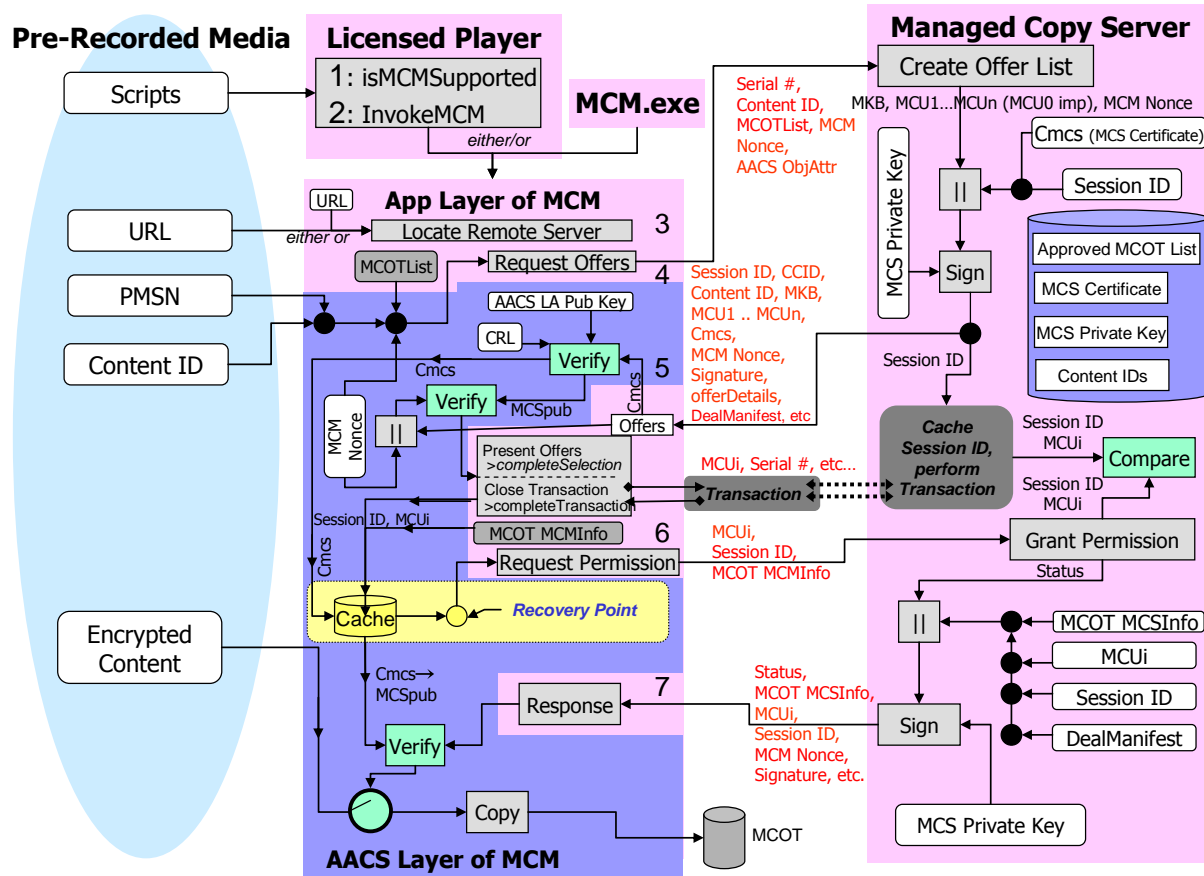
Pre-Recorded Media

Scripts

URL

PMSN

Content ID

Encrypted Content

Licensed Player

1: isMCMSupported

2: InvokeMCM

MCM.exe

either/or

App Layer of MCM

URL

either or

Locate Remote Server

3

MCOTList

Request Offers

4

AACS LA Pub Key

CRL

Verify

5

Cmcs

Cmcs

MCM Nonce

||

Verify

MCSpub

Offers

Present Offers
>completeSelection

Close Transaction
>completeTransaction

Session ID, MCUi

MCOT MCMInfo

6

Request Permission

Cmcs

Cache

Recovery Point

Cmcs→ MCSpub

Response

7

Verify

Copy

MCOT

AACS Layer of MCM

Serial #, Content ID, MCOTList, MCM Nonce, AACS ObjAttr

Session ID, CCID, Content ID, MKB, MCU1 .. MCUn, Cmcs, MCM Nonce, Signature, offerDetails, DealManifest, etc

MCUi, Serial #, etc...

Transaction

MCUi, Session ID, MCOT MCMInfo

Status, MCOT MCSInfo, MCUi, Session ID, MCM Nonce, Signature, etc.

Managed Copy Server

Create Offer List

MKB, MCU1...MCUn (MCU0 imp), MCM Nonce

Cmcs (MCS Certificate)

MCS Private Key

||

Session ID

Sign

Approved MCOT List

MCS Certificate

MCS Private Key

Content IDs

Session ID

Cache Session ID, perform Transaction

Session ID MCUi

Compare

Session ID MCUi

Grant Permission

Status

||

MCOT MCSInfo

MCUi

Session ID

DealManifest

Sign

MCS Private Key